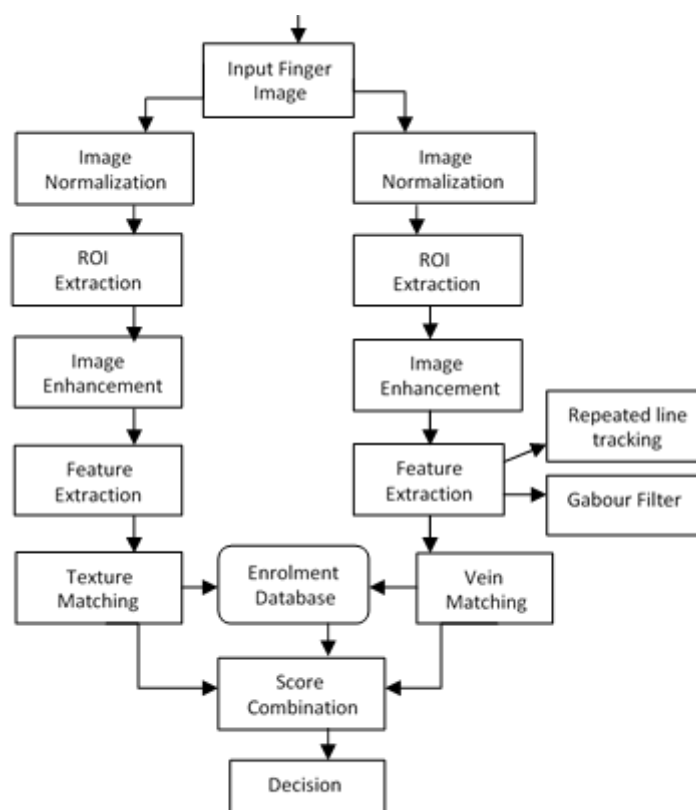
Input Finger Image

Image Normalization

Image Normalization

ROI Extraction

ROI Extraction

Image Enhancement

Image Enhancement

Feature Extraction

Feature Extraction

Repeated line tracking

Gabour Filter

Texture Matching

Enrolment Database

Vein Matching

Score Combination

Decision